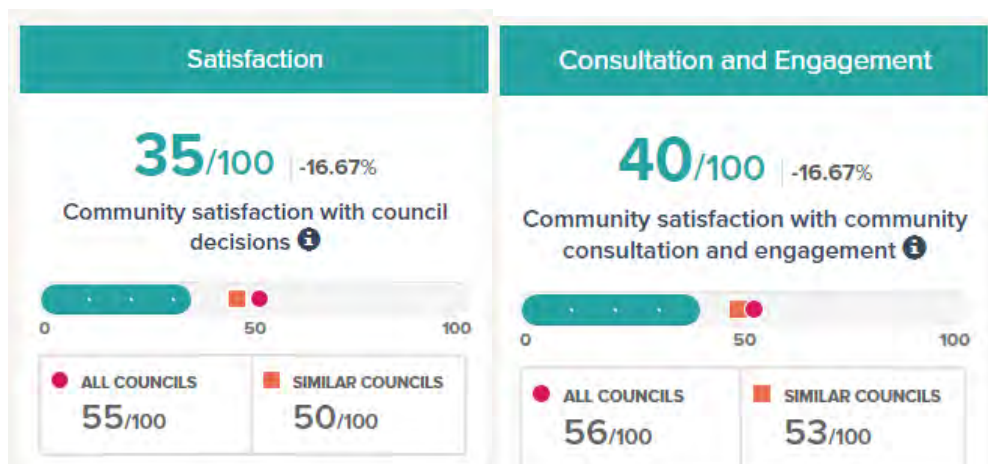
Satisfaction

35/100 | -16.67%

Community satisfaction with council decisions

0 50 100

ALL COUNCILS
55/100

SIMILAR COUNCILS
50/100

Consultation and Engagement

40/100 | -16.67%

Community satisfaction with community consultation and engagement

0 50 100

ALL COUNCILS
56/100

SIMILAR COUNCILS
53/100